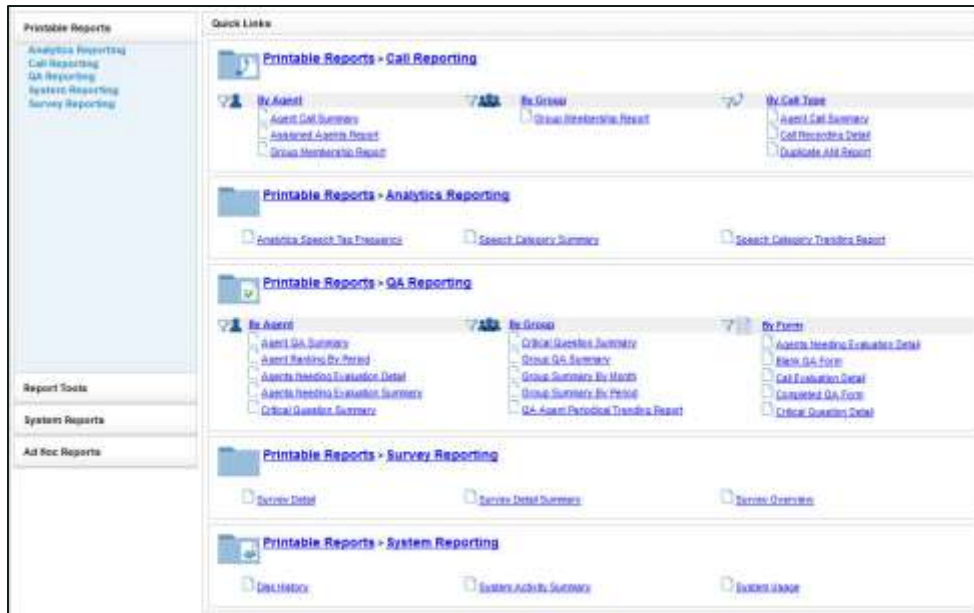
Printable Reports

Analytics Reporting
Call Reporting
QA Reporting
System Reporting
Survey Reporting

Report Tools

System Reports

Ad Hoc Reports

Quick Links

Printable Reports > Call Reporting

By Agent
Agent Call Summary
Assigned Agents Report
Group Membership Report

By Group
Group Membership Report

By Call Type
Agent Call Summary
Call Recording Detail
Duplicate ANI Report

Printable Reports > Analytics Reporting

Analytics Speech Tag Frequency
Speech Category Summary
Speech Category Trending Report

Printable Reports > QA Reporting

By Agent
Agent QA Summary
Agent Ranking By Period
Agents Needing Evaluation Detail
Agents Needing Evaluation Summary
Critical Question Summary

By Group
Critical Question Summary
Group QA Summary
Group Summary By Month
Group Summary By Period
QA Agent Periodical Trending Report

By Form
Agents Needing Evaluation Detail
Blank QA Form
Call Evaluation Detail
Completed QA Form
Critical Question Detail

Printable Reports > Survey Reporting

Survey Detail
Survey Detail Summary
Survey Overview

Printable Reports > System Reporting

Disk History
System Activity Summary
System Usage